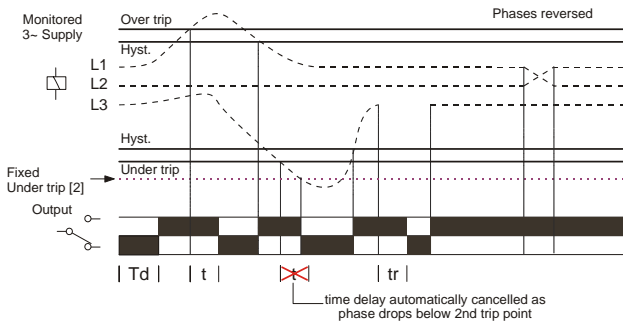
Monitored 3~ Supply

Over trip

Phases reversed

Hyst.

L1

L2

L3

Hyst.

Under trip

Fixed Under trip [2]

Output

| Td | | t | | tr |

time delay automatically cancelled as phase drops below 2nd trip point